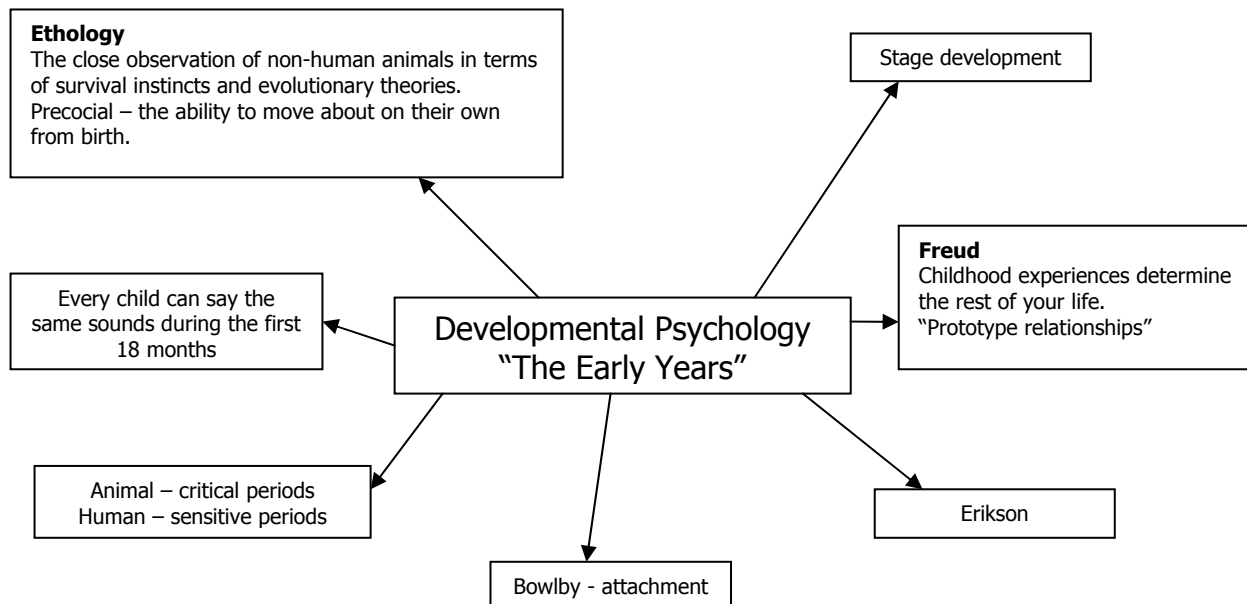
**Ethology**
The close observation of non-human animals in terms of survival instincts and evolutionary theories.
Precocial – the ability to move about on their own from birth.

Stage development

Every child can say the same sounds during the first 18 months

Developmental Psychology
"The Early Years"

**Freud**
Childhood experiences determine the rest of your life.
"Prototype relationships"

Animal – critical periods
Human – sensitive periods

Erikson

Bowlby - attachment